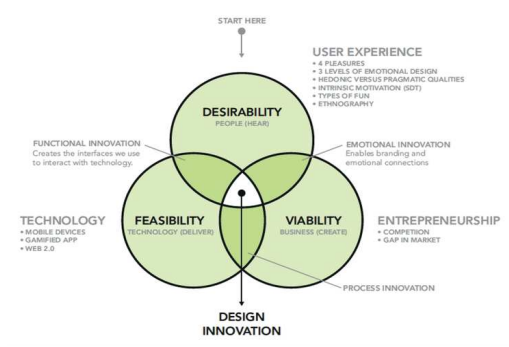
START HERE

USER EXPERIENCE
• 4 PLEASURES
• 3 LEVELS OF EMOTIONAL DESIGN
• HEDONIC VERSUS PRAGMATIC QUALITIES
• INTRINSIC MOTIVATION (SDT)
• TYPES OF FUN
• ETHNOGRAPHY

DESIRABILITY
PEOPLE (HEAR)

FUNCTIONAL INNOVATION
Creates the interfaces we use to interact with technology.

EMOTIONAL INNOVATION
Enables branding and emotional connections

TECHNOLOGY
• MOBILE DEVICES
• GAMIFIED APP
• WEB 2.0

FEASIBILITY
TECHNOLOGY (DELIVER)

VIABILITY
BUSINESS (CREATE)

ENTREPRENEURSHIP
• COMPETION
• GAP IN MARKET

PROCESS INNOVATION

DESIGN INNOVATION